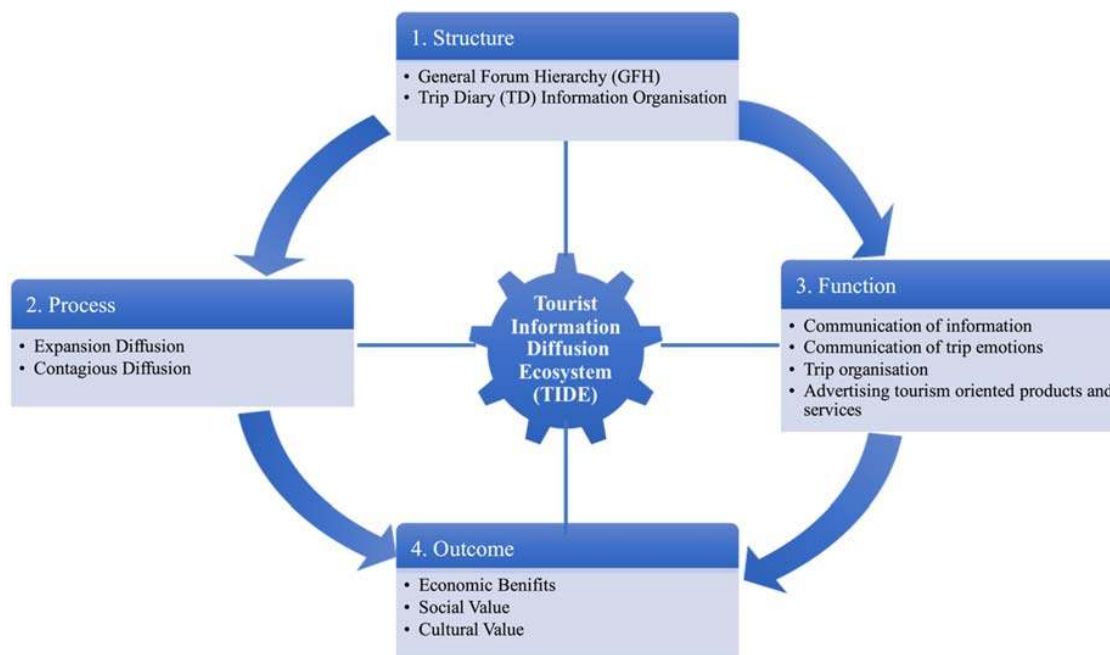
1. Structure

• General Forum Hierarchy (GFH)
• Trip Diary (TD) Information Organisation

2. Process

• Expansion Diffusion
• Contagious Diffusion

Tourist Information Diffusion Ecosystem (TIDE)

3. Function

• Communication of information
• Communication of trip emotions
• Trip organisation
• Advertising tourism oriented products and services

4. Outcome

• Economic Benifits
• Social Value
• Cultural Value